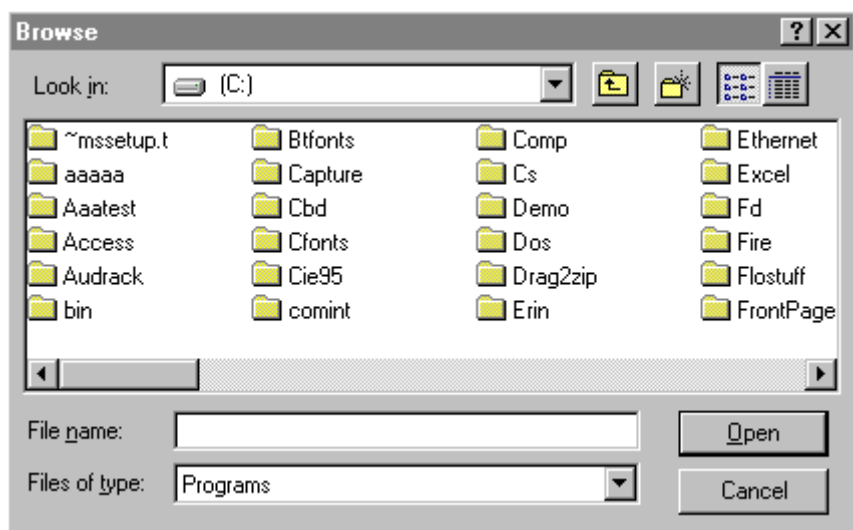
Browse

?

Look in: (C:)

~mssetup.t
aaaaa
Aaatest
Access
Audrack
bin

Btfonts
Capture
Cbd
Cfonts
Cie95
comint

Comp
Cs
Demo
Dos
Drag2zip
Erin

Ethernet
Excel
Fd
Fire
Flostuff
FrontPage

File name:

Files of type: Programs

Open

Cancel